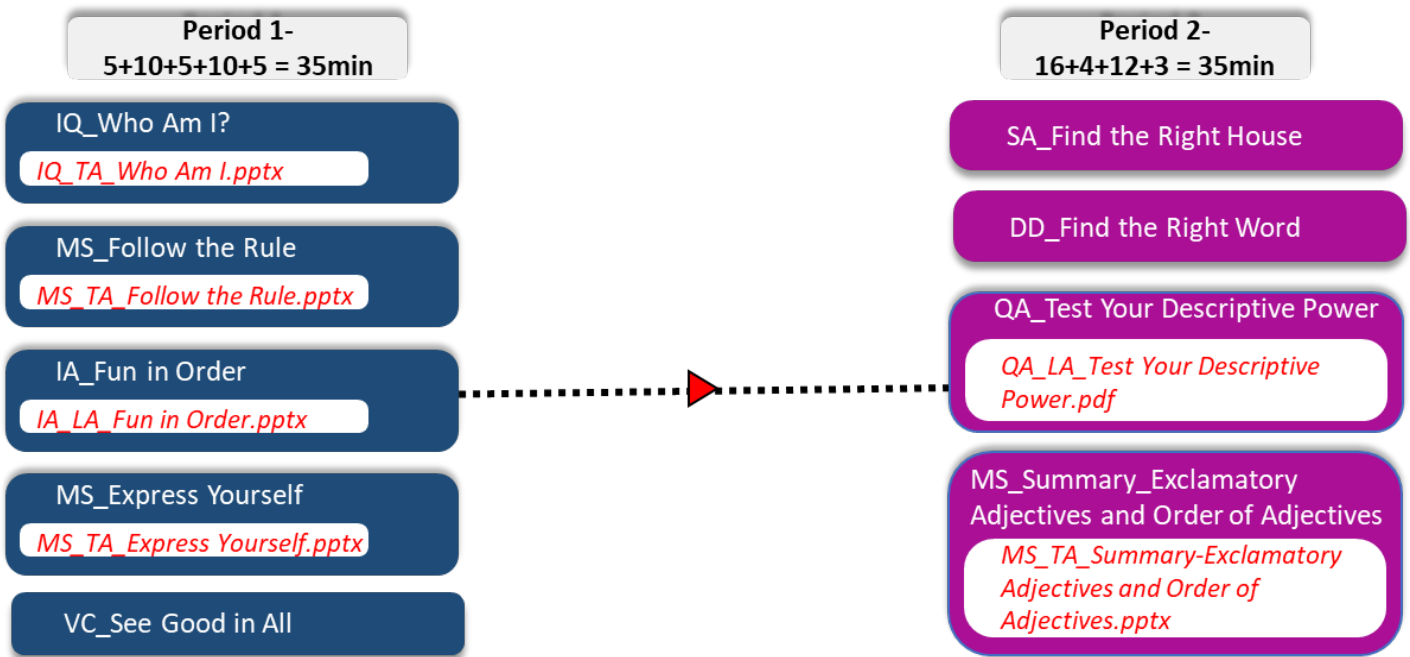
Period 1-
5+10+5+10+5 = 35min

IQ_Who Am I?
IQ_TA_Who Am I.pptx

MS_Follow the Rule
MS_TA_Follow the Rule.pptx

IA_Fun in Order
IA_LA_Fun in Order.pptx

MS_Express Yourself
MS_TA_Express Yourself.pptx

VC_See Good in All

Period 2-
16+4+12+3 = 35min

SA_Find the Right House

DD_Find the Right Word

QA_Test Your Descriptive Power
QA_LA_Test Your Descriptive Power.pdf

MS_Summary_Exclamatory Adjectives and Order of Adjectives
MS_TA_Summary-Exclamatory Adjectives and Order of Adjectives.pptx